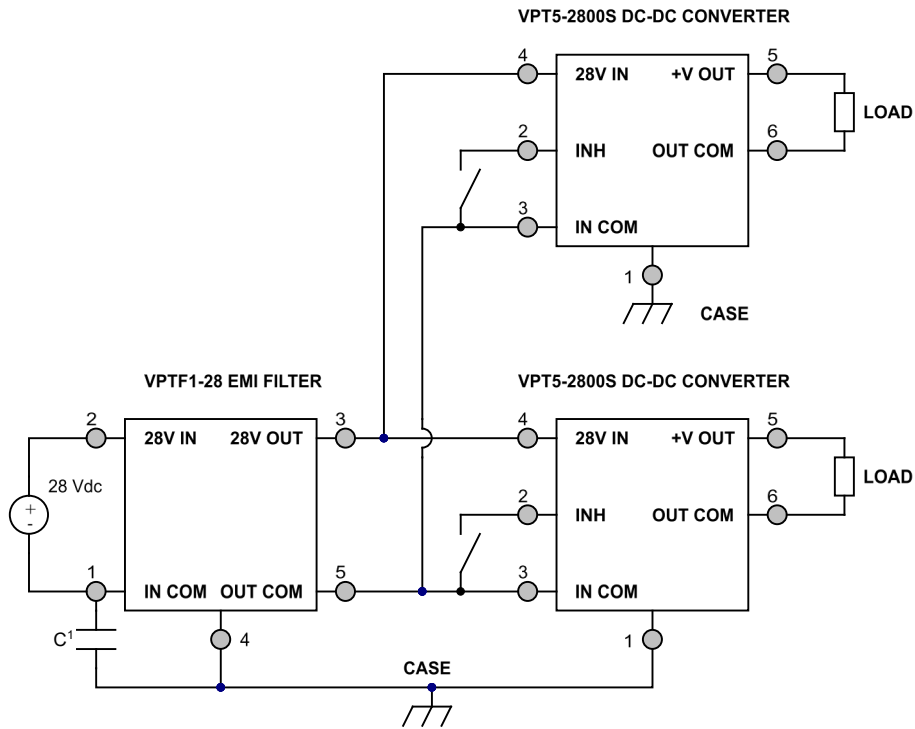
VPT5-2800S DC-DC CONVERTER

4
28V IN
+V OUT
5
LOAD
2
INH
OUT COM
6
3
IN COM
1
CASE

VPTF1-28 EMI FILTER

VPT5-2800S DC-DC CONVERTER

2
28V IN
28V OUT
3
4
28V IN
+V OUT
5
LOAD
28 Vdc
+
-
2
INH
OUT COM
6
1
IN COM
OUT COM
5
3
IN COM
$C^1$
4
1
CASE